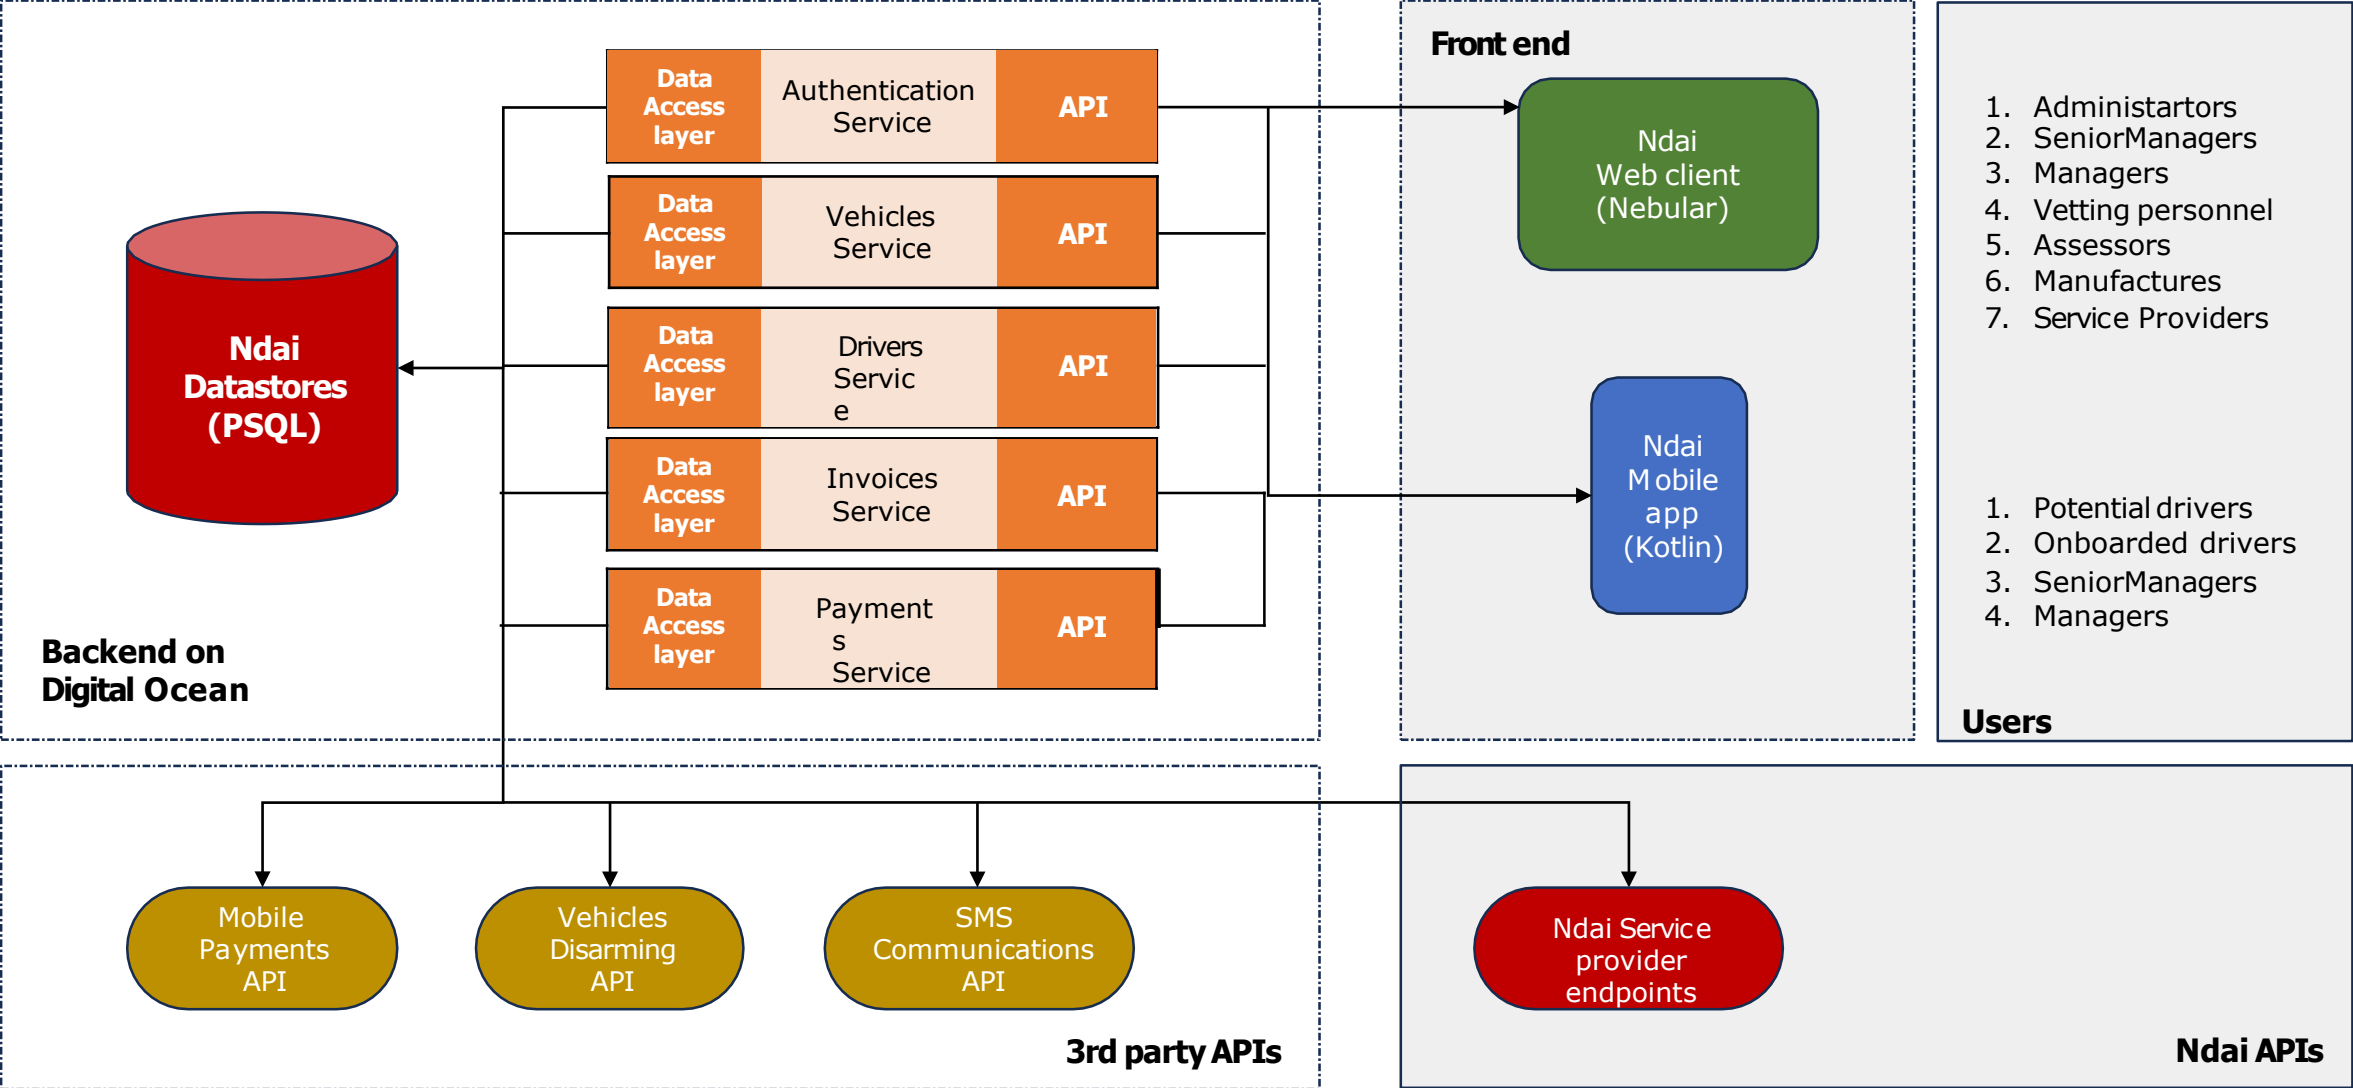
Data Access layer | Authentication Service | API

Data Access layer | Vehicles Service | API

Data Access layer | Drivers Servic e | API

Data Access layer | Invoices Service | API

Data Access layer | Payment s Service | API

Ndai Datastores (PSQL)

Backend on Digital Ocean

Front end

Ndai Web client (Nebular)

Ndai M obile app (Kotlin)

1. Administartors
2. SeniorManagers
3. Managers
4. Vetting personnel
5. Assessors
6. Manufactures
7. Service Providers

1. Potential drivers
2. Onboarded drivers
3. SeniorManagers
4. Managers

Users

Mobile Payments API

Vehicles Disarming API

SMS Communications API

3rd party APIs

Ndai Service provider endpoints

Ndai APIs